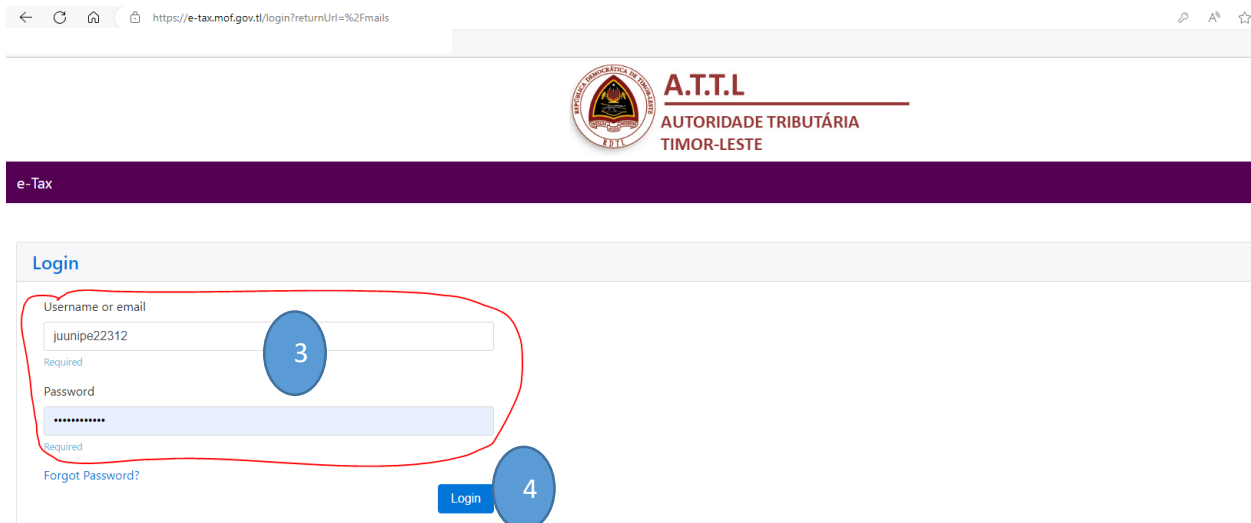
https://e-tax.mof.gov.tl/login?returnUrl=%2Fmails

REPÚBLICA DEMOCRÁTICA DE TIMOR-LESTE
RDTL

A.T.T.L
AUTORIDADE TRIBUTÁRIA
TIMOR-LESTE

e-Tax

Login

Username or email
juunipe22312
Required

3

Password
••••••••••••
Required

Forgot Password?

Login

4